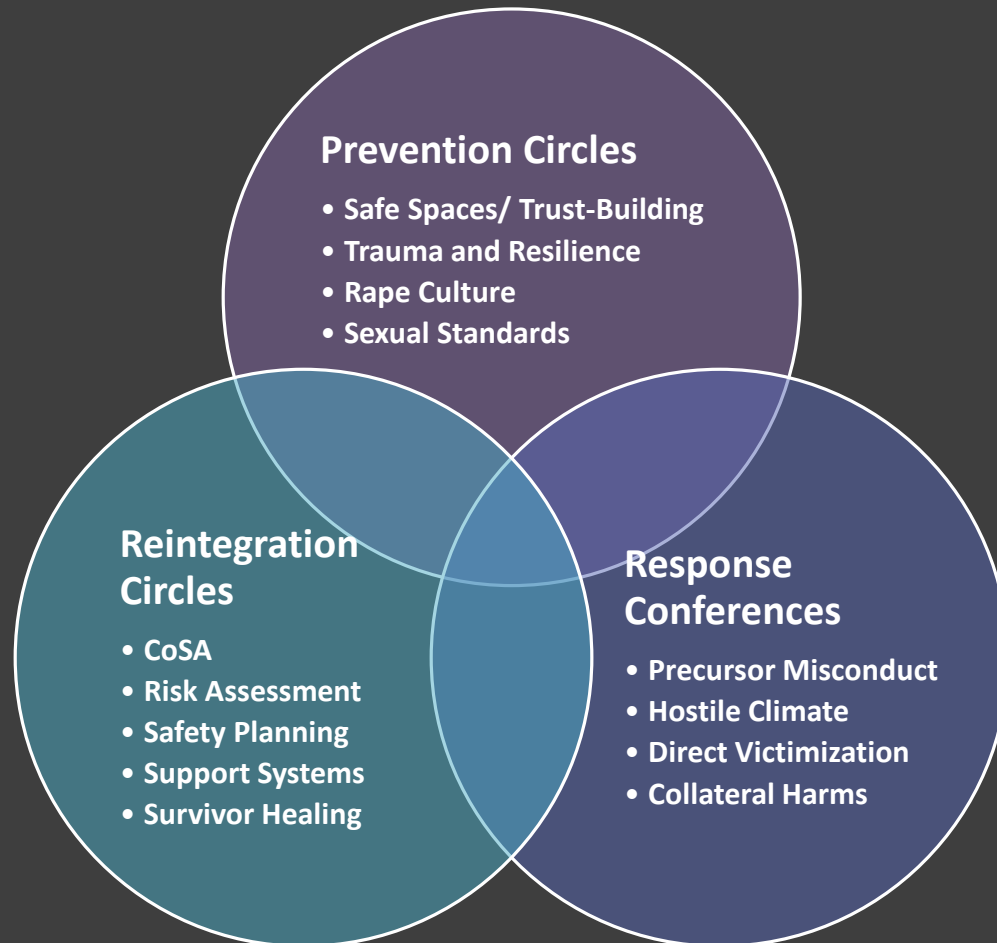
Prevention Circles

• Safe Spaces/ Trust-Building
• Trauma and Resilience
• Rape Culture
• Sexual Standards

Reintegration Circles

• CoSA
• Risk Assessment
• Safety Planning
• Support Systems
• Survivor Healing

Response Conferences

• Precursor Misconduct
• Hostile Climate
• Direct Victimization
• Collateral Harms